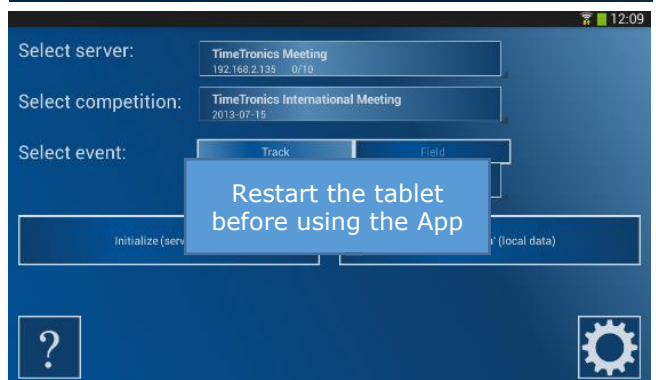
12:09

Select server:
TimeTronics Meeting
192.168.2.135 0/10

Select competition:
TimeTronics International Meeting
2013-07-15

Select event:
Track
Field

Restart the tablet before using the App

Initialize (serv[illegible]

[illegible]' (local data)

?